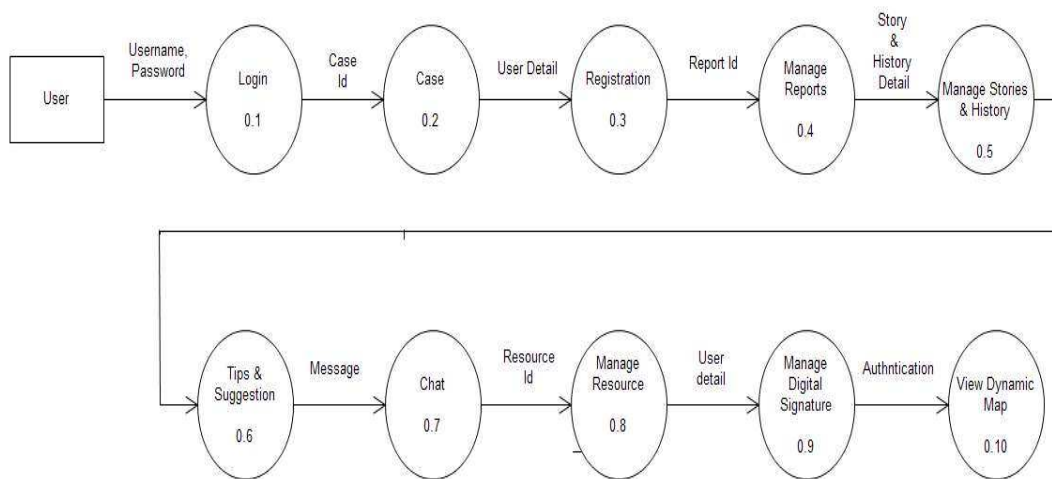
User

Username, Password

Login

0.1

Case Id

Case

0.2

User Detail

Registration

0.3

Report Id

Manage Reports

0.4

Story & History Detail

Manage Stories & History

0.5

Tips & Suggestion

0.6

Message

Chat

0.7

Resource Id

Manage Resource

0.8

User detail

Manage Digital Signature

0.9

Authntication

View Dynamic Map

0.10